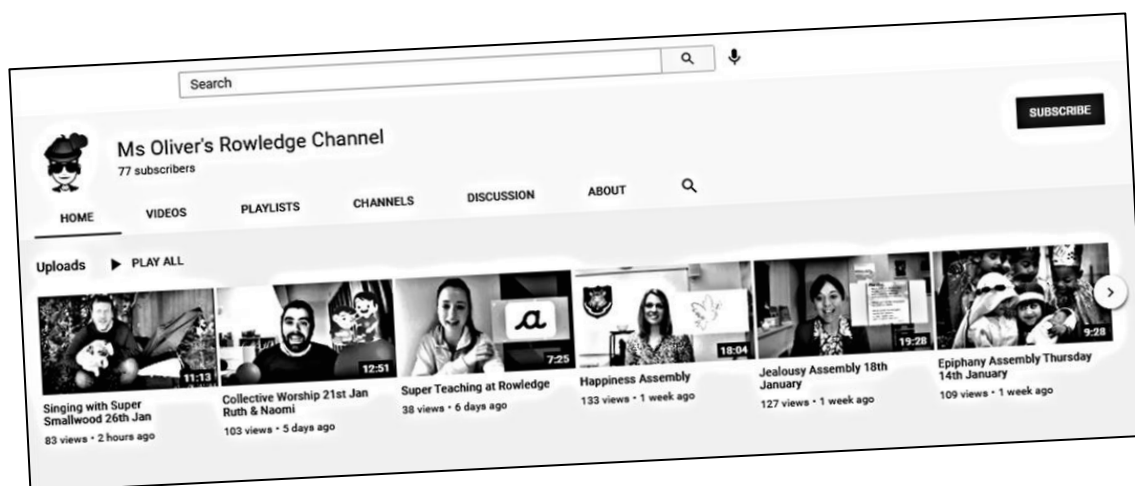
Search

SUBSCRIBE

Ms Oliver's Rowledge Channel
77 subscribers

HOME VIDEOS PLAYLISTS CHANNELS DISCUSSION ABOUT

Uploads ▶ PLAY ALL

11:13
Singing with Super Smallwood 26th Jan
83 views • 2 hours ago

12:51
Collective Worship 21st Jan Ruth & Naomi
103 views • 5 days ago

a
7:25
Super Teaching at Rowledge
38 views • 6 days ago

18:04
Happiness Assembly
133 views • 1 week ago

19:28
Jealousy Assembly 18th January
127 views • 1 week ago

9:28
Epiphany Assembly Thursday 14th January
109 views • 1 week ago